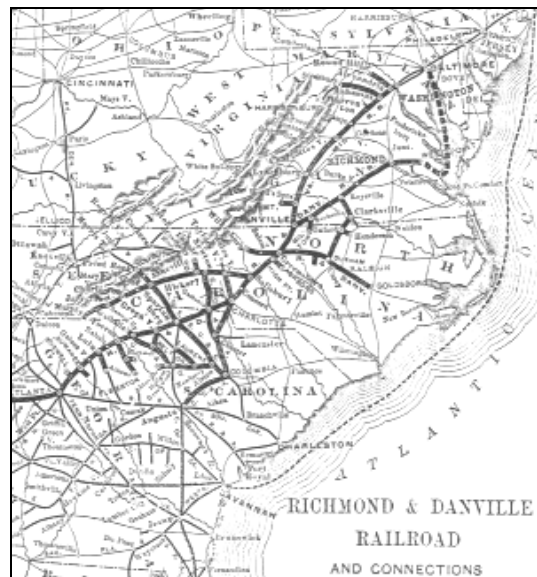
Wheeling
HARRISBURG
PENNSYLVANIA
O
OHIO
CINCINNATI
Maysville
Ashland
Parkersburg
WEST
VIRGINIA
BALTIMORE
WASHINGTON
HARPERS FERRY
RICHMOND
K
Y
Lexington
White Sulphur
DANVILLE
Clarksville
Keysville
NORTH
CAROLINA
ELLIJAY
RALEIGH
GOLDSBORO
CHARLOTTE
New Berne
Lancaster
COLUMBIA
SOUTH
CAROLINA
ATLANTA
Augusta
CHARLESTON
SAVANNAH
ATLANTIC
RICHMOND & DANVILLE
RAILROAD
AND CONNECTIONS